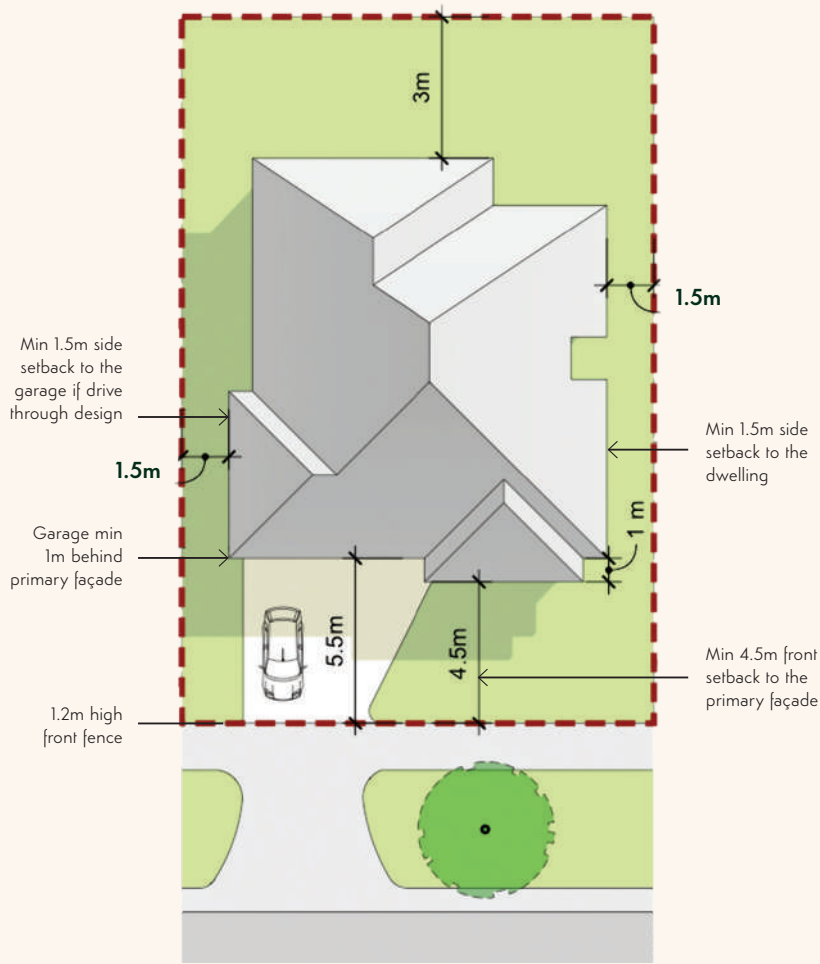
3m

1.5m

Min 1.5m side setback to the garage if drive through design

1.5m

Min 1.5m side setback to the dwelling

1 m

Garage min 1m behind primary façade

5.5m

4.5m

Min 4.5m front setback to the primary façade

1.2m high front fence